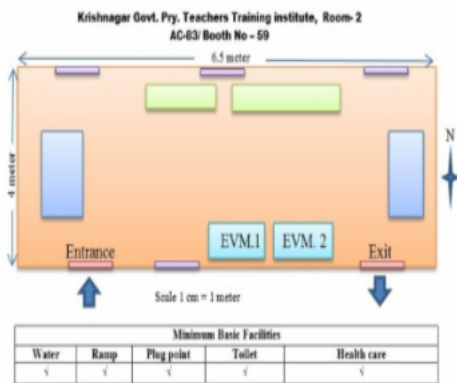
Krishnagar Govt. Pry. Teachers Training institute, Room- 2
AC-83/ Booth No - 59

6.5 meter

4 meter

N

EVM.1

EVM. 2

Entrance

Exit

Scale 1 cm = 1 meter

| Minimum Basic Facilities | | | | |
|---|---|---|---|---|
| Water | Ramp | Plug point | Toilet | Health care |
| √ | √ | √ | √ | √ |